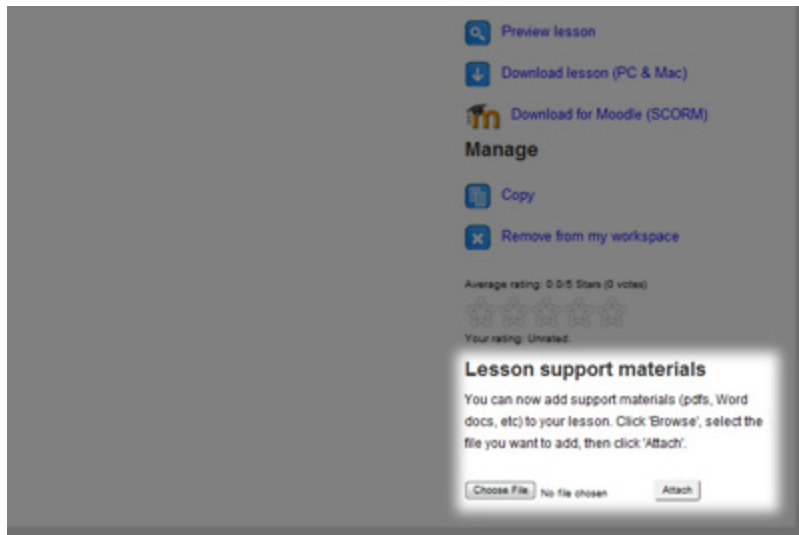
Preview lesson

Download lesson (PC & Mac)

Download for Moodle (SCORM)

Manage

Copy

Remove from my workspace

Average rating: 0.0/5 Stars (0 votes)

Your rating: Unrated.

Lesson support materials

You can now add support materials (pdfs, Word docs, etc) to your lesson. Click 'Browse', select the file you want to add, then click 'Attach'.

Choose File No file chosen Attach